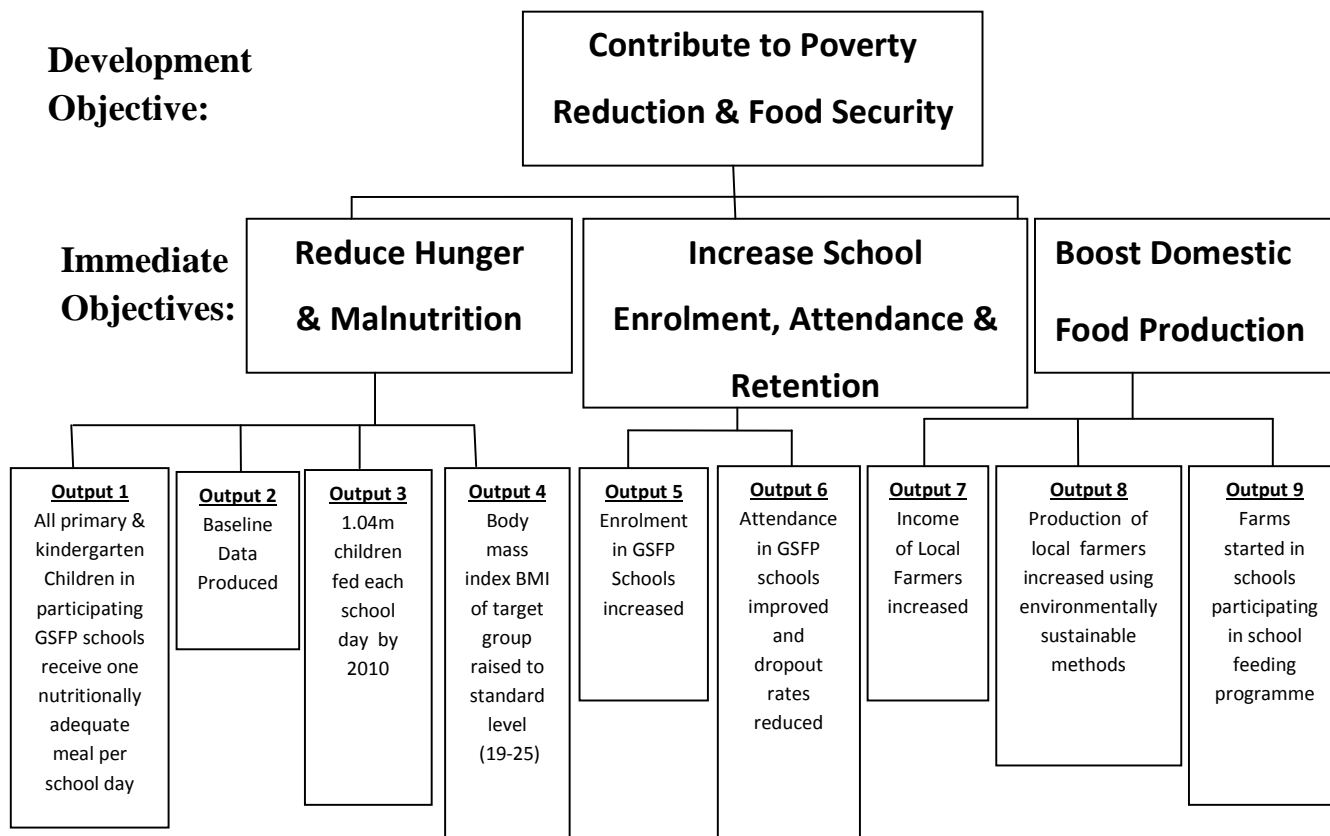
Development Objective:

Contribute to Poverty Reduction & Food Security

Immediate Objectives:

Reduce Hunger & Malnutrition

Increase School Enrolment, Attendance & Retention

Boost Domestic Food Production

Output 1
All primary & kindergarten Children in participating GSFP schools receive one nutritionally adequate meal per school day

Output 2
Baseline Data Produced

Output 3
1.04m children fed each school day by 2010

Output 4
Body mass index BMI of target group raised to standard level (19-25)

Output 5
Enrolment in GSFP Schools increased

Output 6
Attendance in GSFP schools improved and dropout rates reduced

Output 7
Income of Local Farmers increased

Output 8
Production of local farmers increased using environmentally sustainable methods

Output 9
Farms started in schools participating in school feeding programme